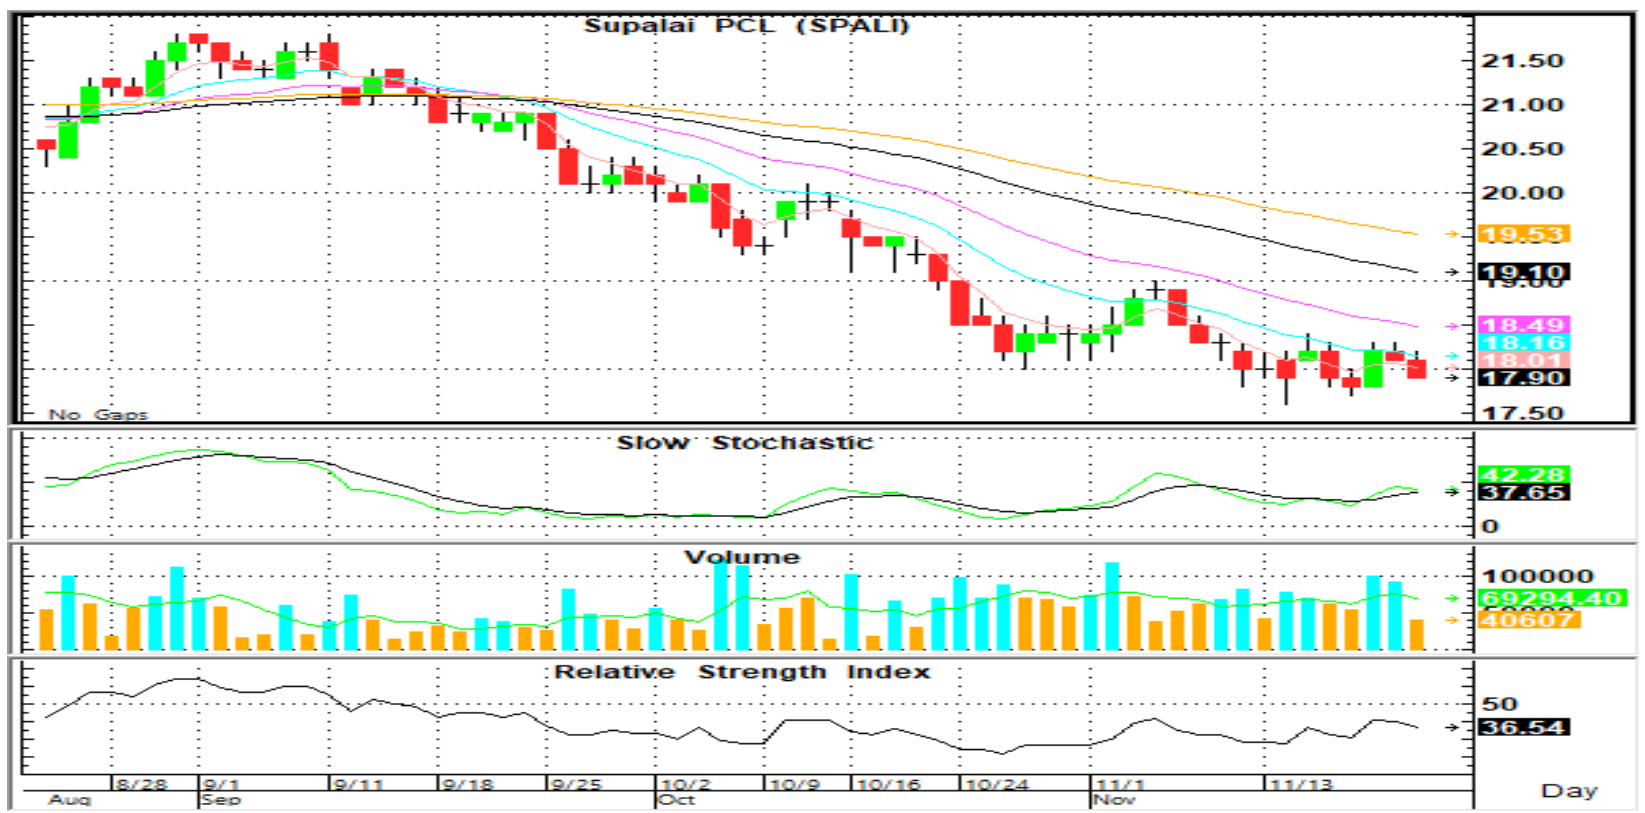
Supalai PCL (SPALI)

21.50
21.00
20.50
20.00
19.53
19.10
19.00
18.49
18.16
18.01
17.90
17.50

No Gaps

Slow Stochastic

42.28
37.65
0

Volume

100000
69294.40
40607

Relative Strength Index

50
36.54

8/28
9/1
9/11
9/18
9/25
10/2
10/9
10/16
10/24
11/1
11/13
Aug
Sep
Oct
Nov

Day